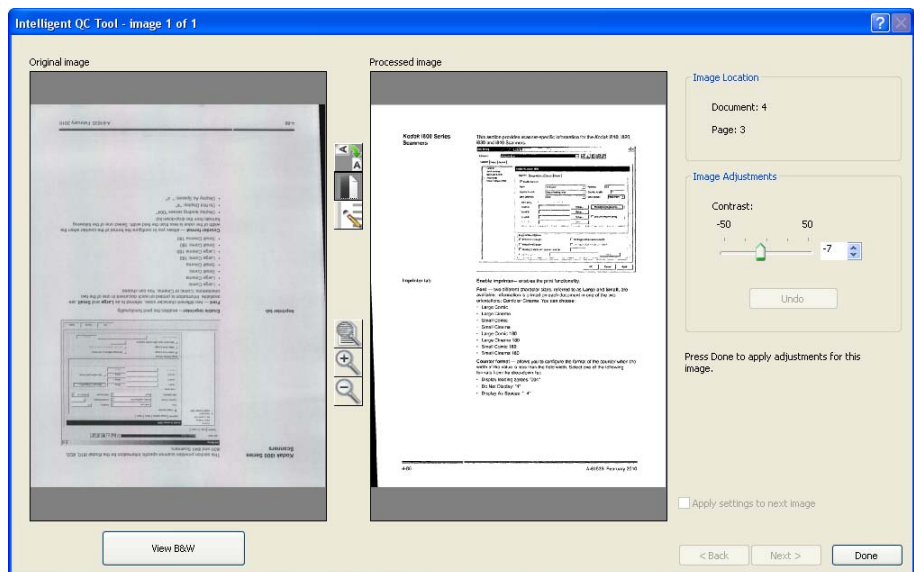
Intelligent QC Tool - image 1 of 1

Original image

Processed image

Kodak i600 Series Scanners

This section provides scanner-specific information for the Kodak i610, i620, i630 and i640 Scanners.

Imprinter tab

Enable imprinter— enables the print functionality.

Font — two different character sizes, referred to as Large and Small, are available. Information is printed on each document in one of the two orientations, Comic or Cinema. You can choose:

• Large Comic
• Large Cinema
• Small Comic
• Small Cinema
• Large Comic 180
• Large Cinema 180
• Small Comic 180
• Small Cinema 180

Counter format — allows you to configure the format of the counter when the width of the value is less than the field width. Select one of the following formats from the drop-down list:

• Display leading zeroes "001"
• Do Not Display "1"
• Display As Spaces " 1"

4-66

A-61535 February 2010

Image Location

Document: 4

Page: 3

Image Adjustments

Contrast:

-50

50

-7

Undo

Press Done to apply adjustments for this image.

Apply settings to next image

View B&W

< Back

Next >

Done